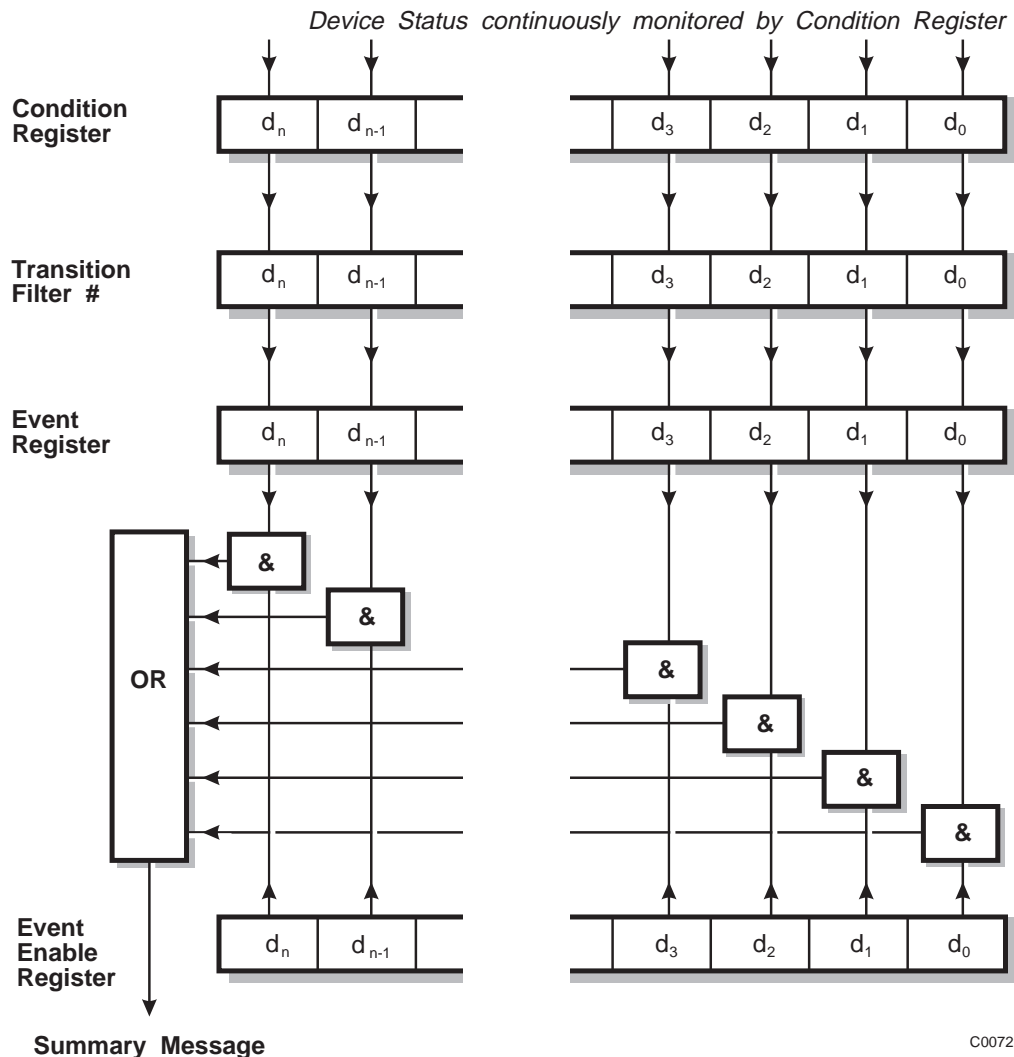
Device Status continuously monitored by Condition Register

Condition Register

$d_n$ $d_{n-1}$ $d_3$ $d_2$ $d_1$ $d_0$

Transition Filter #

$d_n$ $d_{n-1}$ $d_3$ $d_2$ $d_1$ $d_0$

Event Register

$d_n$ $d_{n-1}$ $d_3$ $d_2$ $d_1$ $d_0$

&

&

OR

&

&

&

&

Event Enable Register

$d_n$ $d_{n-1}$ $d_3$ $d_2$ $d_1$ $d_0$

Summary Message

C0072